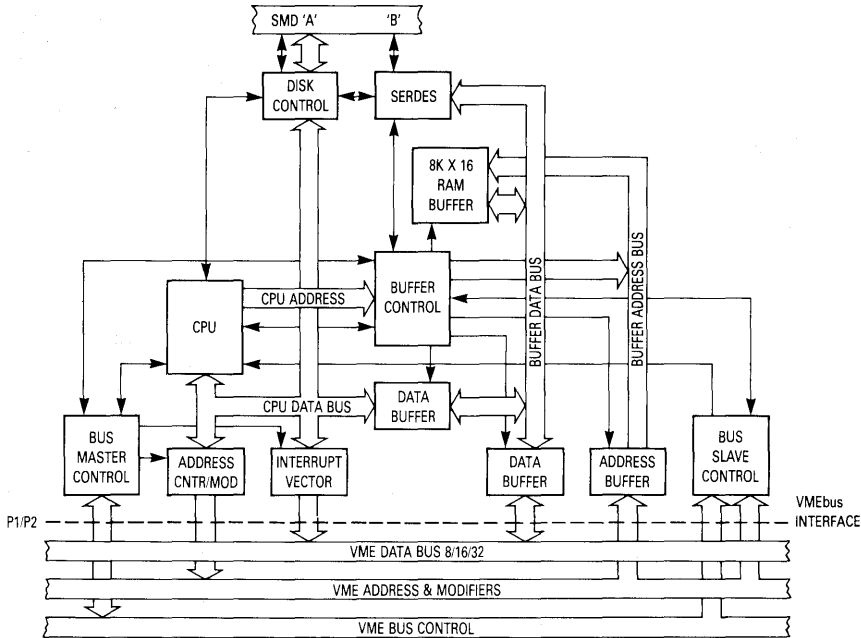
SMD 'A'
'B'
DISK CONTROL
SERDES
8K X 16 RAM BUFFER
BUFFER CONTROL
CPU ADDRESS
CPU
BUFFER DATA BUS
BUFFER ADDRESS BUS
DATA BUFFER
CPU DATA BUS
BUS MASTER CONTROL
ADDRESS CNTR/MOD
INTERRUPT VECTOR
DATA BUFFER
ADDRESS BUFFER
BUS SLAVE CONTROL
P1/P2
VMEbus INTERFACE
VME DATA BUS 8/16/32
VME ADDRESS & MODIFIERS
VME BUS CONTROL